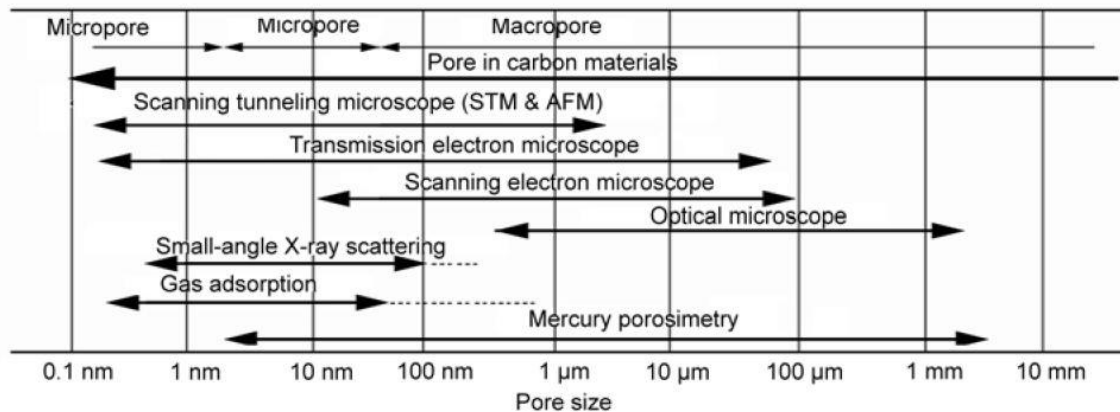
Micropore
Micropore
Macropore
Pore in carbon materials
Scanning tunneling microscope (STM & AFM)
Transmission electron microscope
Scanning electron microscope
Optical microscope
Small-angle X-ray scattering
Gas adsorption
Mercury porosimetry

0.1 nm
1 nm
10 nm
100 nm
1 μm
10 μm
100 μm
1 mm
10 mm
Pore size